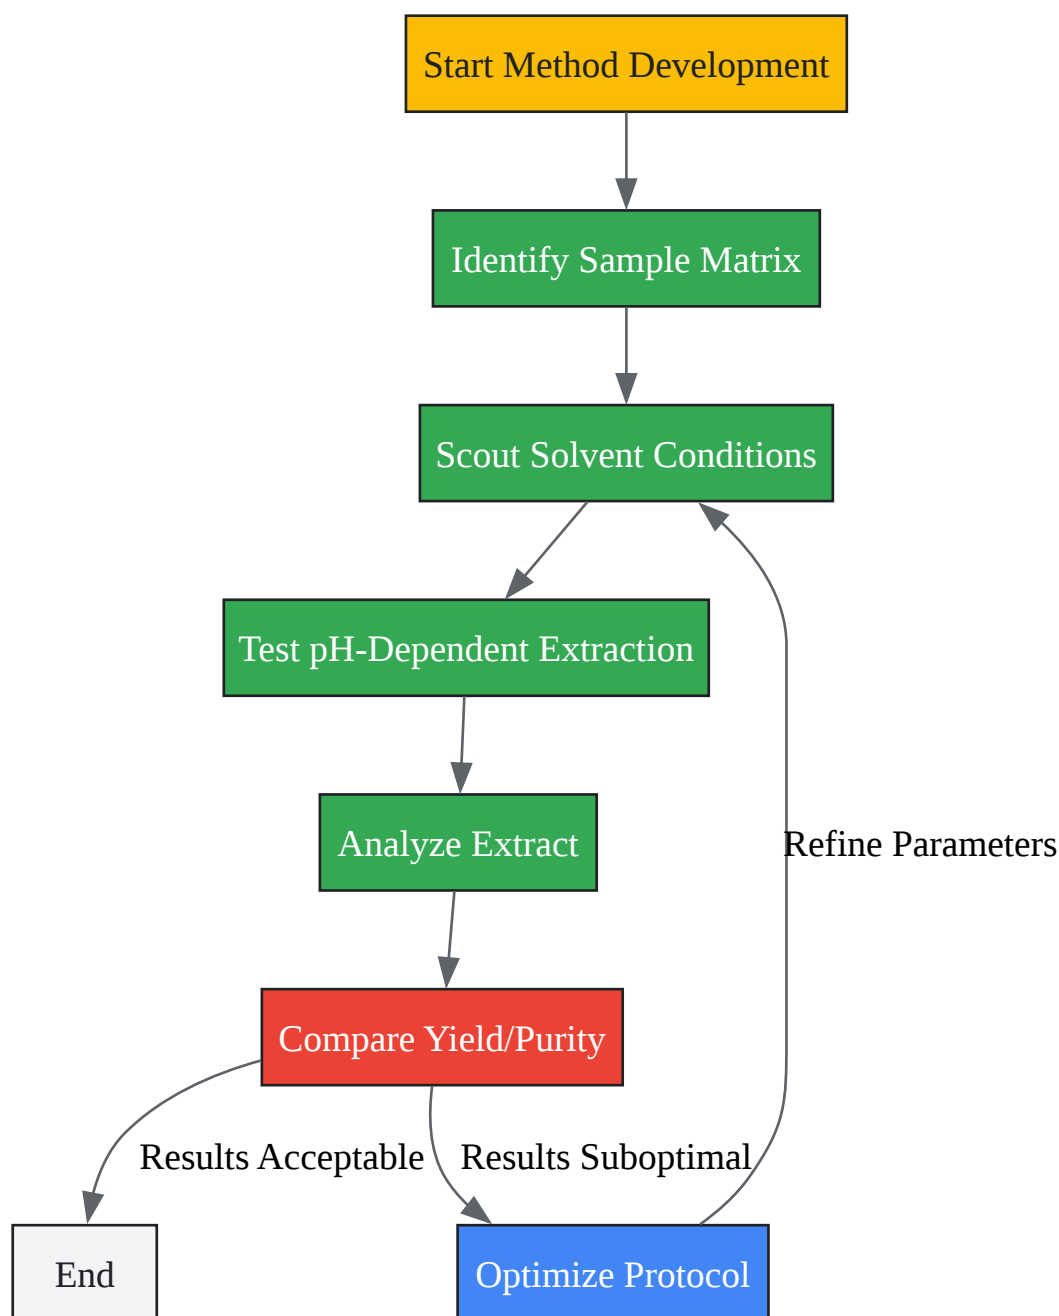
Start Method Development

Identify Sample Matrix

Scout Solvent Conditions

Test pH-Dependent Extraction

Analyze Extract

Refine Parameters

Compare Yield/Purity

Results Acceptable

Results Suboptimal

End

Optimize Protocol